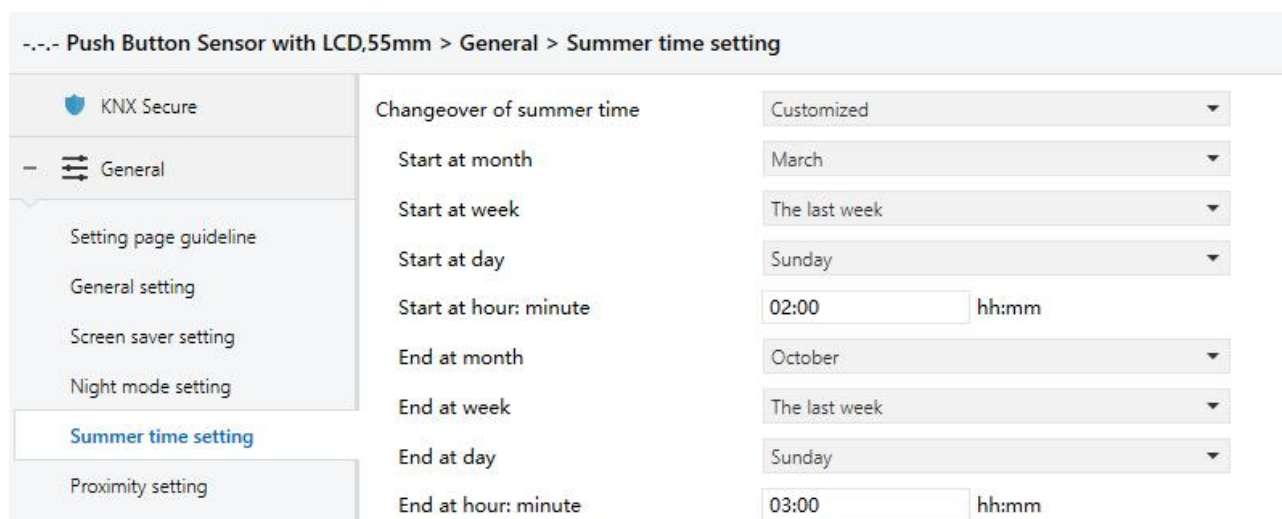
-.-.- Push Button Sensor with LCD,55mm > General > Summer time setting

KNX Secure

– General

Setting page guideline

General setting

Screen saver setting

Night mode setting

Summer time setting

Proximity setting

| | |
|---|---|
| Changeover of summer time | Customized |
| Start at month | March |
| Start at week | The last week |
| Start at day | Sunday |
| Start at hour: minute | 02:00 hh:mm |
| End at month | October |
| End at week | The last week |
| End at day | Sunday |
| End at hour: minute | 03:00 hh:mm |